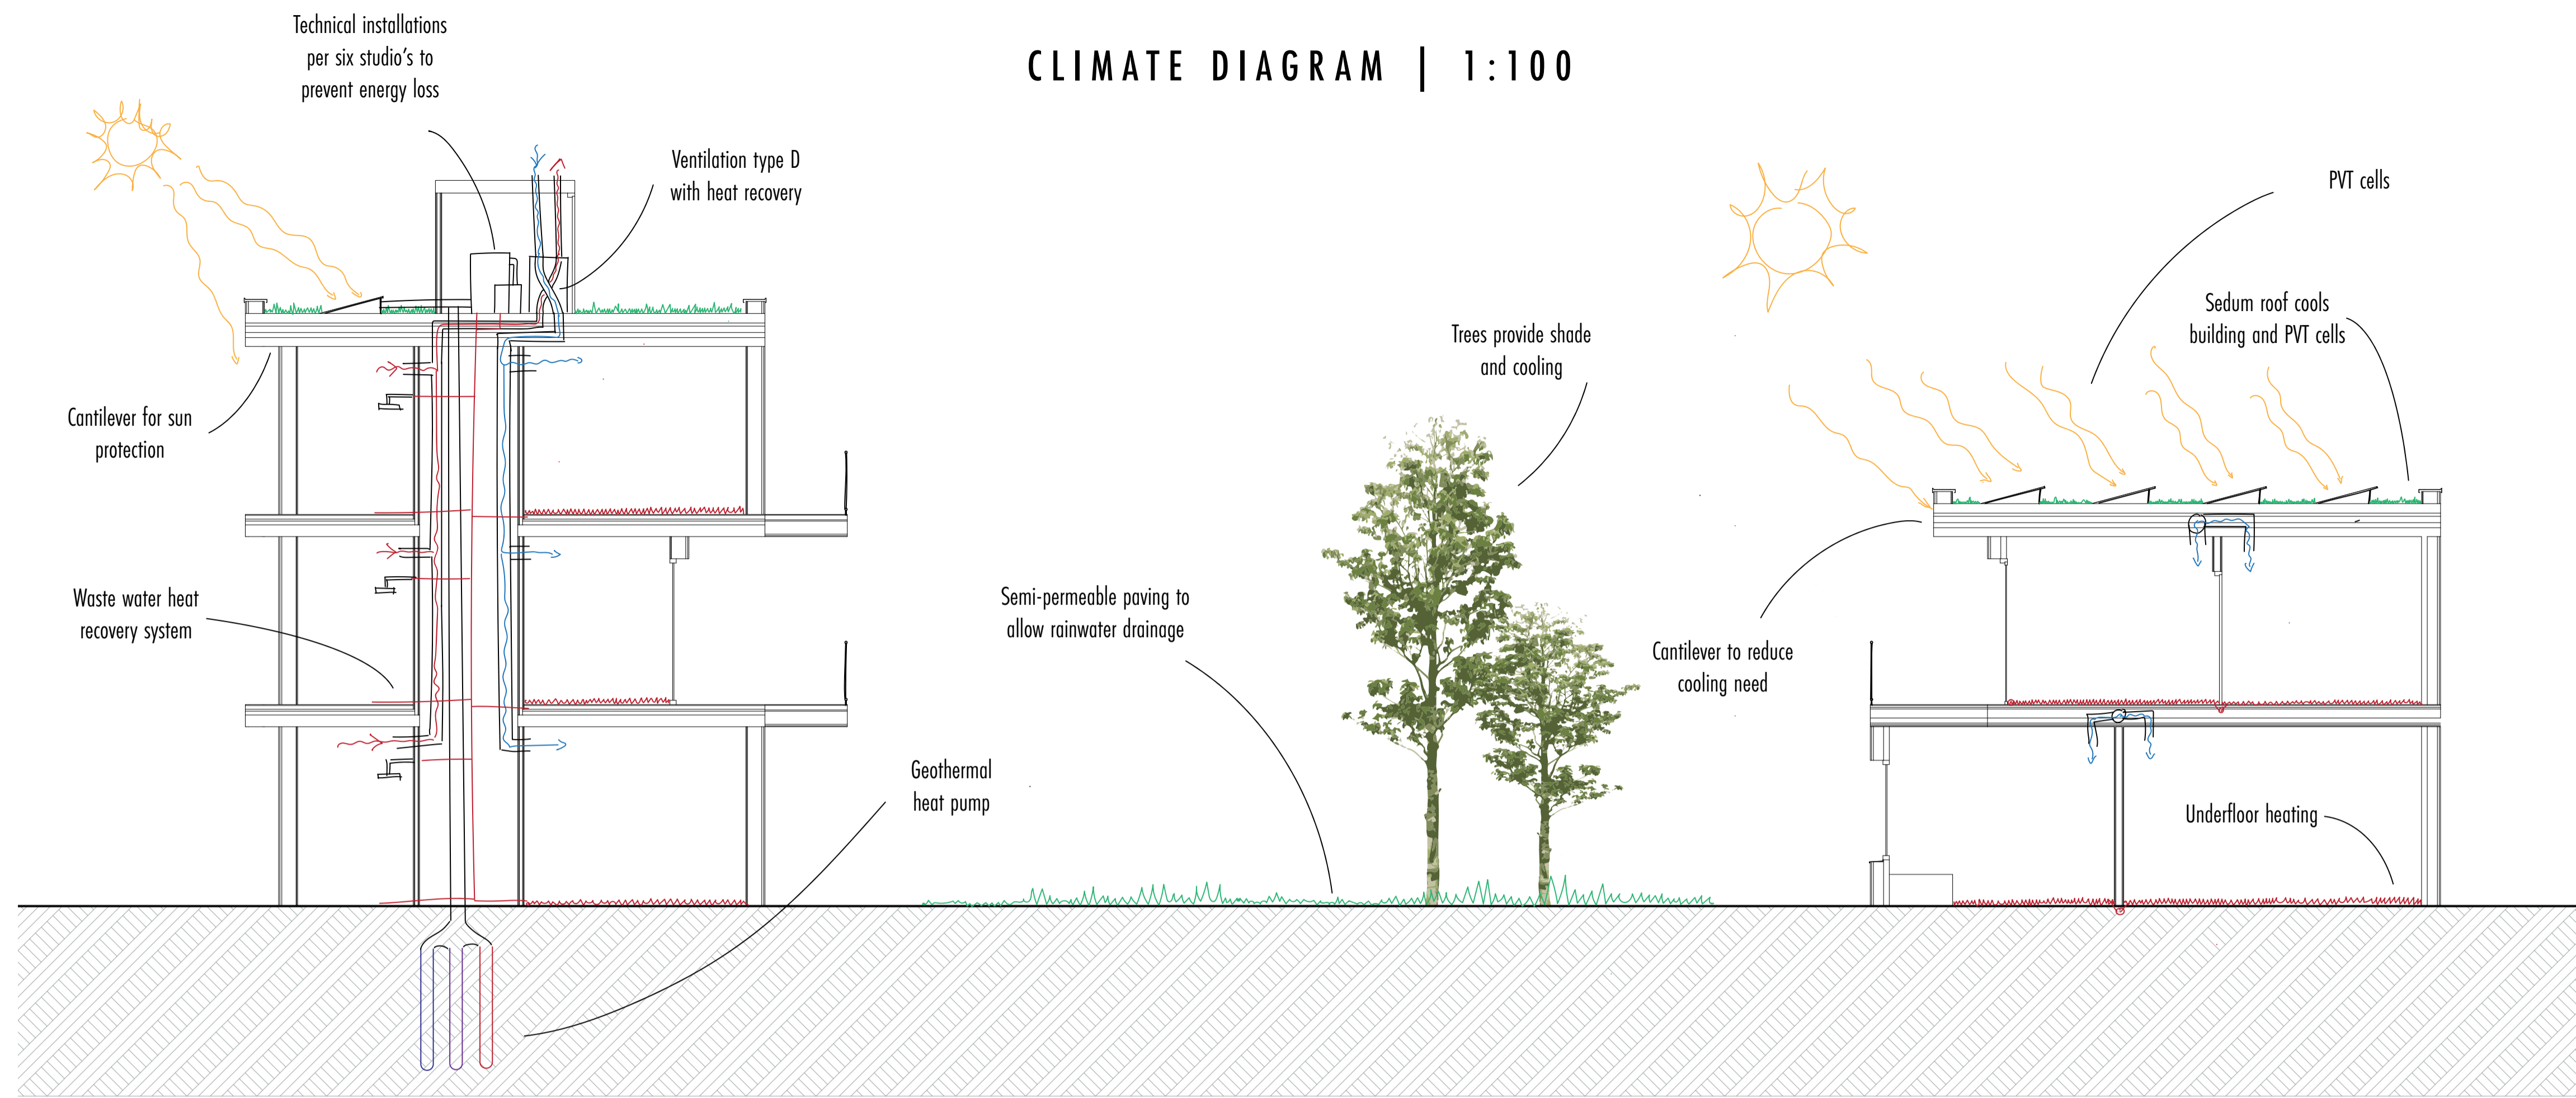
CLIMATE DIAGRAM | 1:100

Technical installations per six studio's to prevent energy loss

Ventilation type D with heat recovery

Cantilever for sun protection

Waste water heat recovery system

Geothermal heat pump

Semi-permeable paving to allow rainwater drainage

Trees provide shade and cooling

PVT cells

Sedum roof cools building and PVT cells

Cantilever to reduce cooling need

Underfloor heating